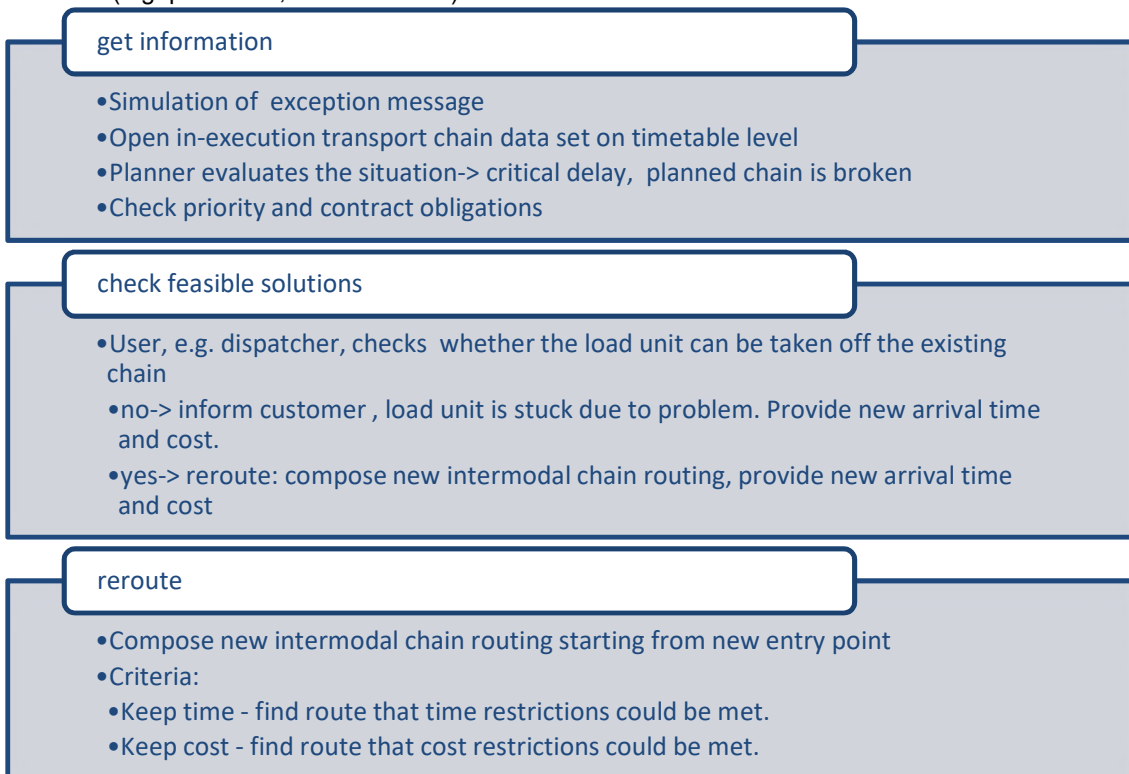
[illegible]

get information

•Simulation of exception message
•Open in-execution transport chain data set on timetable level
•Planner evaluates the situation-> critical delay, planned chain is broken
•Check priority and contract obligations

check feasible solutions

•User, e.g. dispatcher, checks whether the load unit can be taken off the existing chain
•no-> inform customer , load unit is stuck due to problem. Provide new arrival time and cost.
•yes-> reroute: compose new intermodal chain routing, provide new arrival time and cost

reroute

•Compose new intermodal chain routing starting from new entry point
•Criteria:
•Keep time - find route that time restrictions could be met.
•Keep cost - find route that cost restrictions could be met.